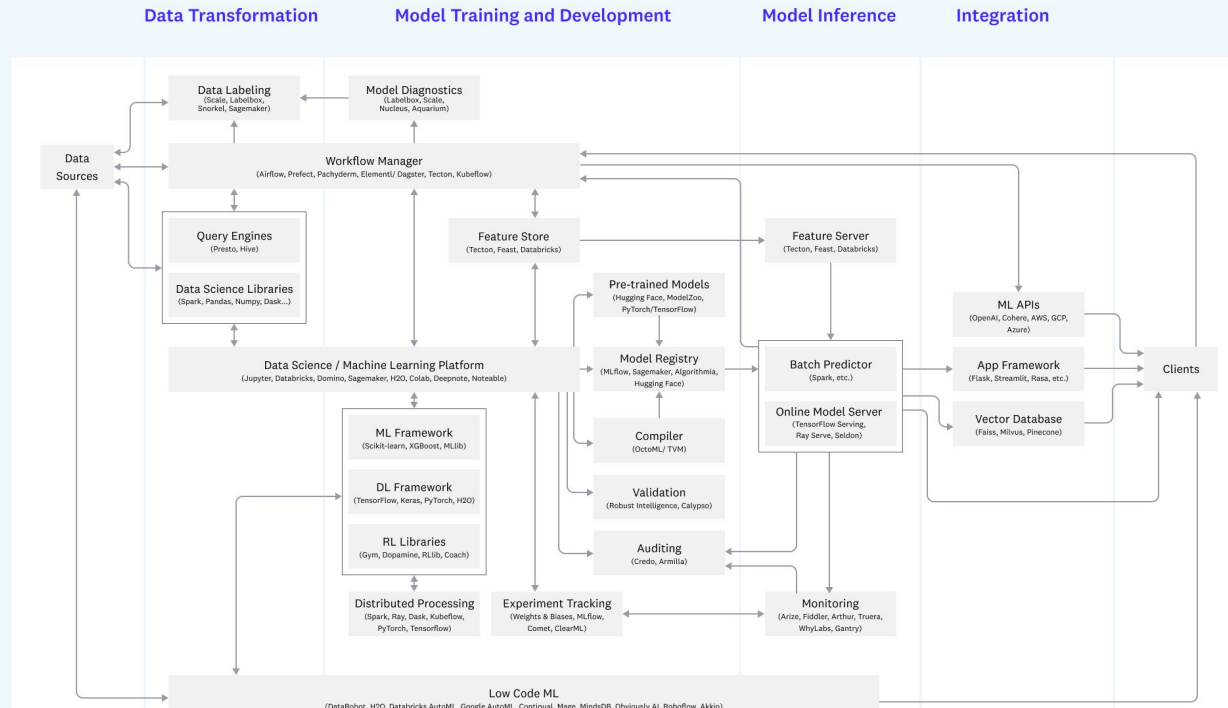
Data Transformation

Model Training and Development

Model Inference

Integration

Data Labeling
(Scale, Labelbox, Snorkel, Sagemaker)

Model Diagnostics
(Labelbox, Scale, Nucleus, Aquarium)

Data Sources

Workflow Manager
(Airflow, Prefect, Pachyderm, Elementl/ Dagster, Tecton, Kubeflow)

Query Engines
(Presto, Hive)

Data Science Libraries
(Spark, Pandas, Numpy, Dask...)

Feature Store
(Tecton, Feast, Databricks)

Feature Server
(Tecton, Feast, Databricks)

Pre-trained Models
(Hugging Face, ModelZoo, PyTorch/TensorFlow)

ML APIs
(OpenAI, Cohere, AWS, GCP, Azure)

Data Science / Machine Learning Platform
(Jupyter, Databricks, Domino, Sagemaker, H2O, Colab, Deepnote, Noteable)

Model Registry
(MLflow, Sagemaker, Algorithmia, Hugging Face)

Batch Predictor
(Spark, etc.)

App Framework
(Flask, Streamlit, Rasa, etc.)

Clients

Online Model Server
(TensorFlow Serving, Ray Serve, Seldon)

Vector Database
(Faiss, Milvus, Pinecone)

ML Framework
(Scikit-learn, XGBoost, MLlib)

Compiler
(OctoML/ TVM)

DL Framework
(TensorFlow, Keras, PyTorch, H2O)

Validation
(Robust Intelligence, Calypso)

RL Libraries
(Gym, Dopamine, RLlib, Coach)

Auditing
(Credo, Armilla)

Distributed Processing
(Spark, Ray, Dask, Kubeflow, PyTorch, Tensorflow)

Experiment Tracking
(Weights & Biases, MLflow, Comet, ClearML)

Monitoring
(Arize, Fiddler, Arthur, Truera, WhyLabs, Gantry)

Low Code ML
(DataRobot, H2O, Databricks AutoML, Google AutoML, Continual, Mage, MindsDB, Obviously AI, Roboflow, Akkio)